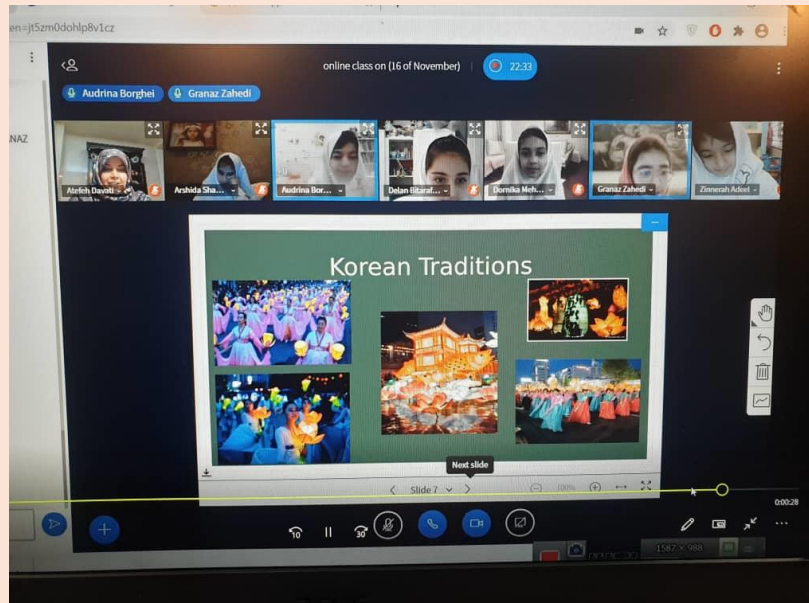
en=jt5zm0dohlp8v1cz

online class on (16 of November)

22:33

Audrina Borghei

Granaz Zahedi

NAZ

Atefeh Davati

Arshida Sha...

Audrina Bor...

Delan Bitaraf...

Dornika Meh...

Granaz Zahedi

Zinnerah Adeel

Korean Traditions

Next slide

Slide 7

100%

0:00:28

1587 × 988